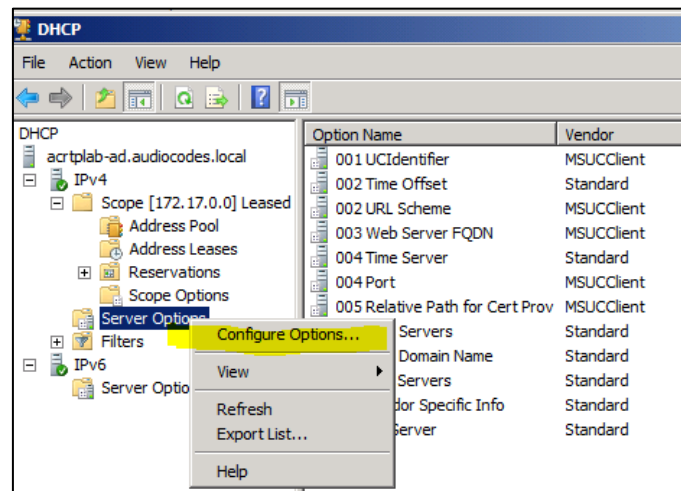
DHCP

File Action View Help

DHCP
acrtplab-ad.audiocodes.local
IPv4
Scope [172.17.0.0] Leased
Address Pool
Address Leases
Reservations
Scope Options
Server Options
Filters
IPv6
Server Optio

| Option Name | Vendor |
|---|---|
| 001 UCIdentifier | MSUCClient |
| 002 Time Offset | Standard |
| 002 URL Scheme | MSUCClient |
| 003 Web Server FQDN | MSUCClient |
| 004 Time Server | Standard |
| 004 Port | MSUCClient |
| 005 Relative Path for Cert Prov | MSUCClient |
| Servers | Standard |
| Domain Name | Standard |
| Servers | Standard |
| dor Specific Info | Standard |
| Server | Standard |

Configure Options...
View
Refresh
Export List...
Help